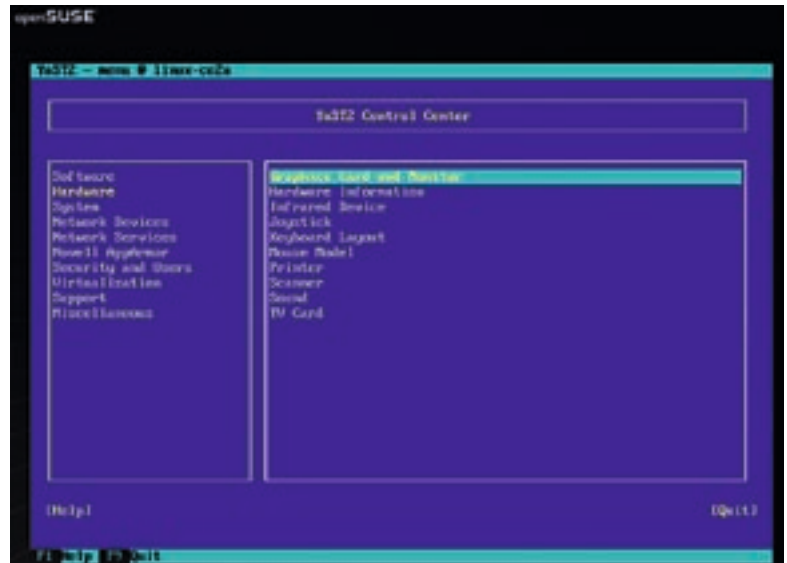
openSUSE

YaST2 - menu @ linux-co2a

YaST2 Control Center

Software
Hardware
System
Network Devices
Network Services
Novell AppArmor
Security and Users
Virtualization
Support
Miscellaneous

Graphics Card and Monitor
Hardware Information
Infrared Device
Joystick
Keyboard Layout
Mouse Model
Printer
Scanner
Sound
TV Card

[Help]

[Quit]

F1 Help F9 Quit